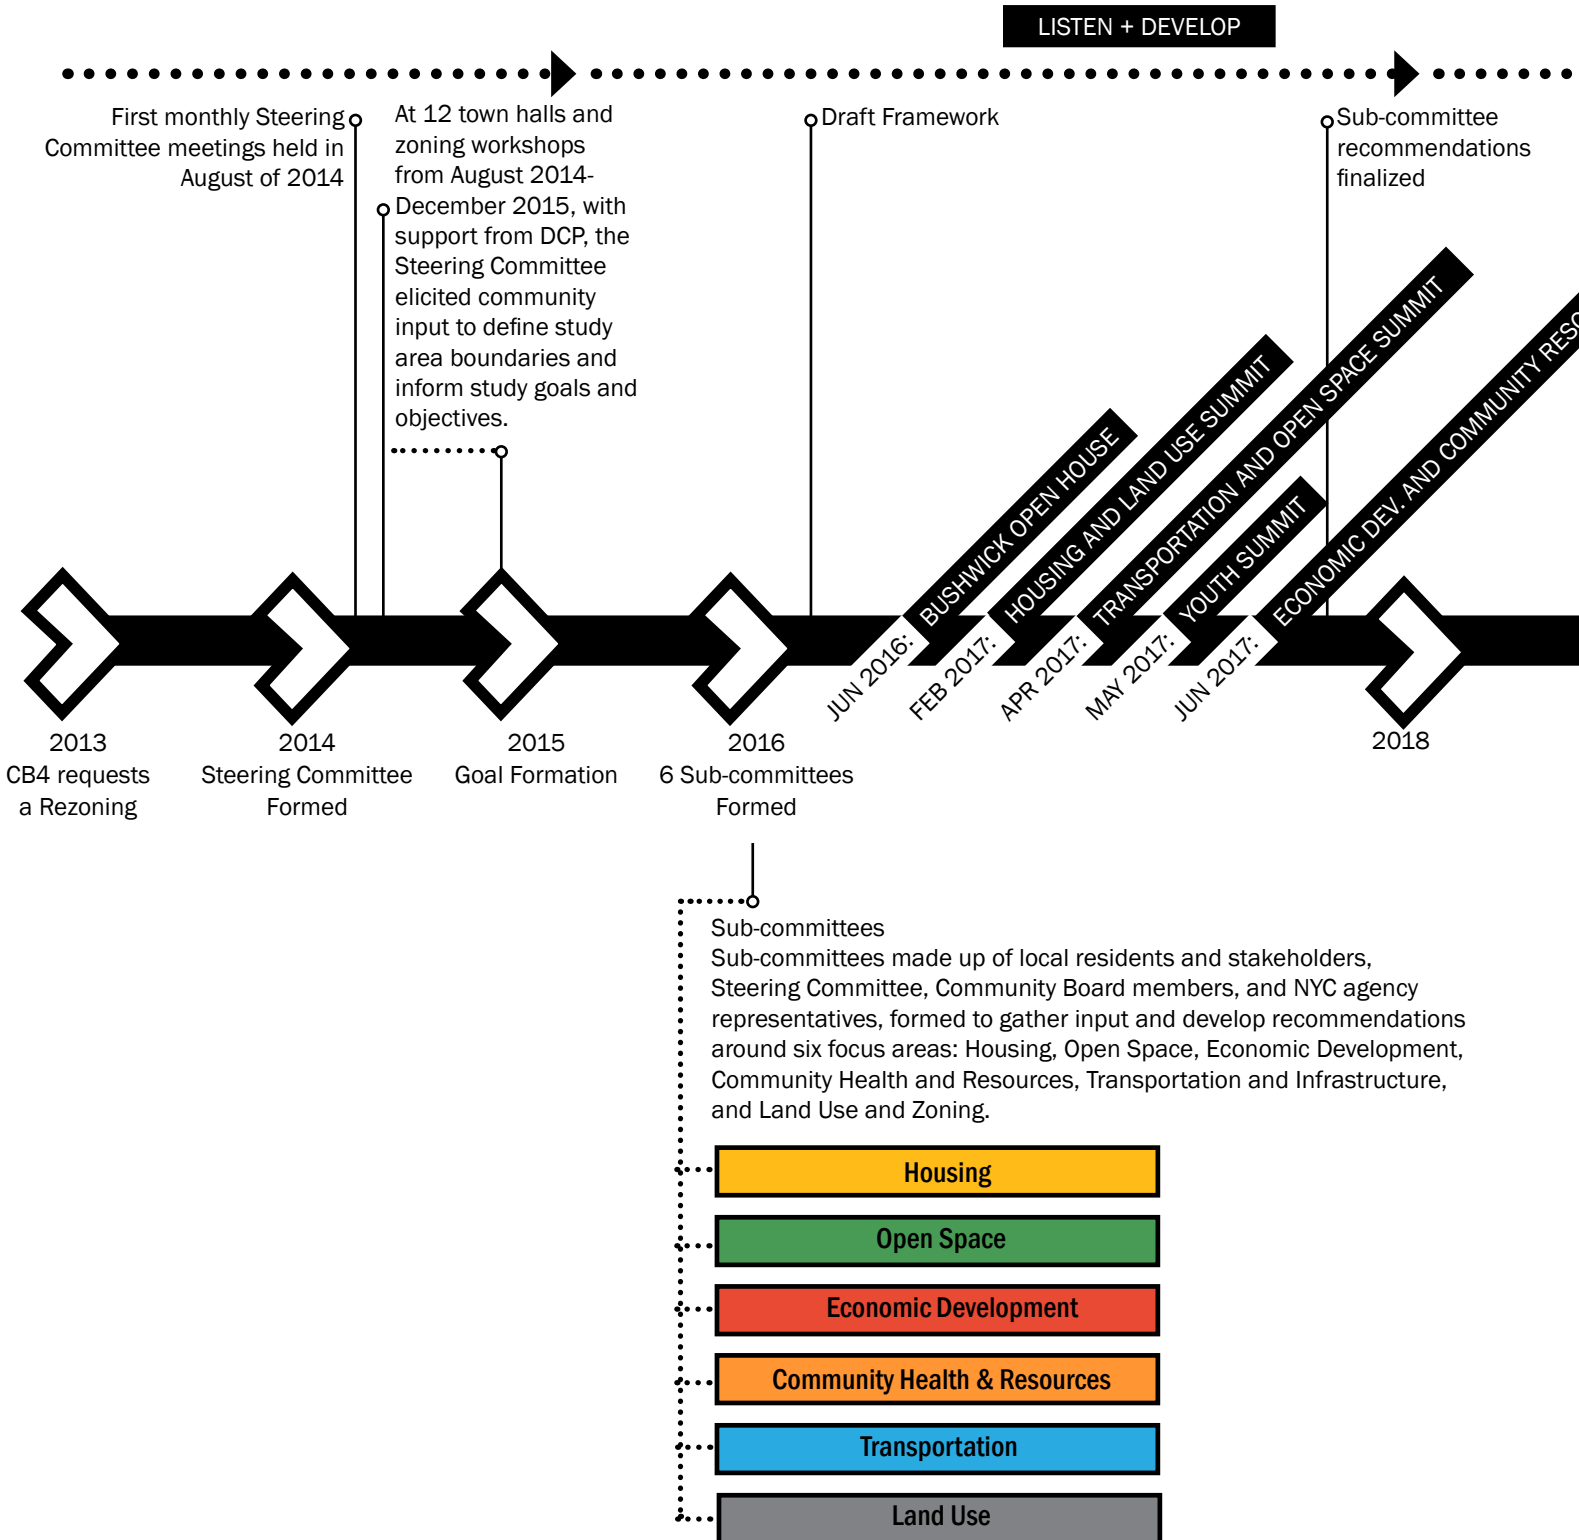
LISTEN + DEVELOP

First monthly Steering Committee meetings held in August of 2014

At 12 town halls and zoning workshops from August 2014-December 2015, with support from DCP, the Steering Committee elicited community input to define study area boundaries and inform study goals and objectives.

Draft Framework

Sub-committee recommendations finalized

JUN 2016: BUSHWICK OPEN HOUSE

FEB 2017: HOUSING AND LAND USE SUMMIT

APR 2017: TRANSPORTATION AND OPEN SPACE SUMMIT

MAY 2017: YOUTH SUMMIT

JUN 2017: ECONOMIC DEV. AND COMMUNITY RESO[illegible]

2013
CB4 requests a Rezoning

2014
Steering Committee Formed

2015
Goal Formation

2016
6 Sub-committees Formed

2018

Sub-committees
Sub-committees made up of local residents and stakeholders, Steering Committee, Community Board members, and NYC agency representatives, formed to gather input and develop recommendations around six focus areas: Housing, Open Space, Economic Development, Community Health and Resources, Transportation and Infrastructure, and Land Use and Zoning.

Housing

Open Space

Economic Development

Community Health & Resources

Transportation

Land Use